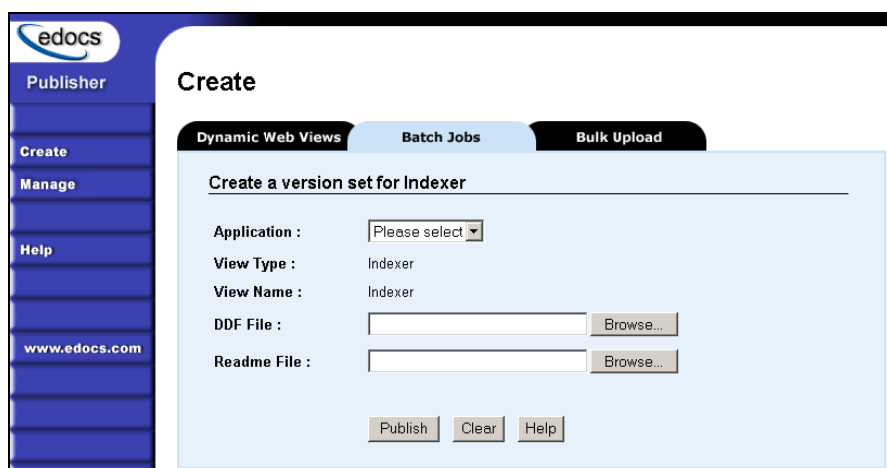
edocs

Publisher

Create

Manage

Help

www.edocs.com

Create

Dynamic Web Views | Batch Jobs | Bulk Upload

Create a version set for Indexer

Application : Please select

View Type : Indexer

View Name : Indexer

DDF File : Browse...

Readme File : Browse...

Publish | Clear | Help